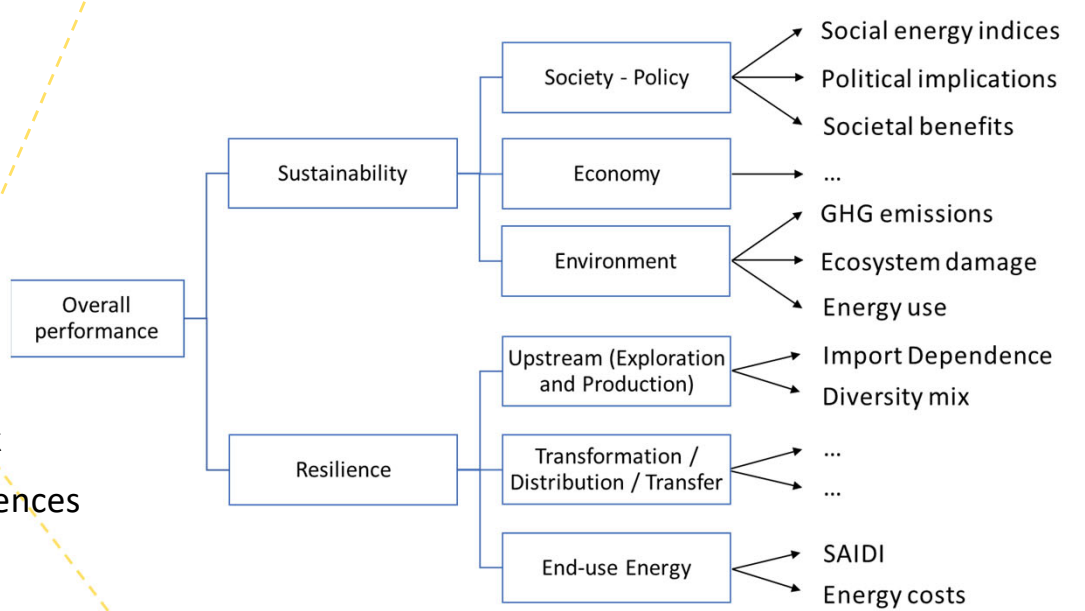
Overall performance

Sustainability

Society - Policy

Social energy indices

Political implications

Societal benefits

Economy

...

Environment

GHG emissions

Ecosystem damage

Energy use

Resilience

Upstream (Exploration and Production)

Import Dependence

Diversity mix

Transformation / Distribution / Transfer

...

...

End-use Energy

SAIDI

Energy costs

ences